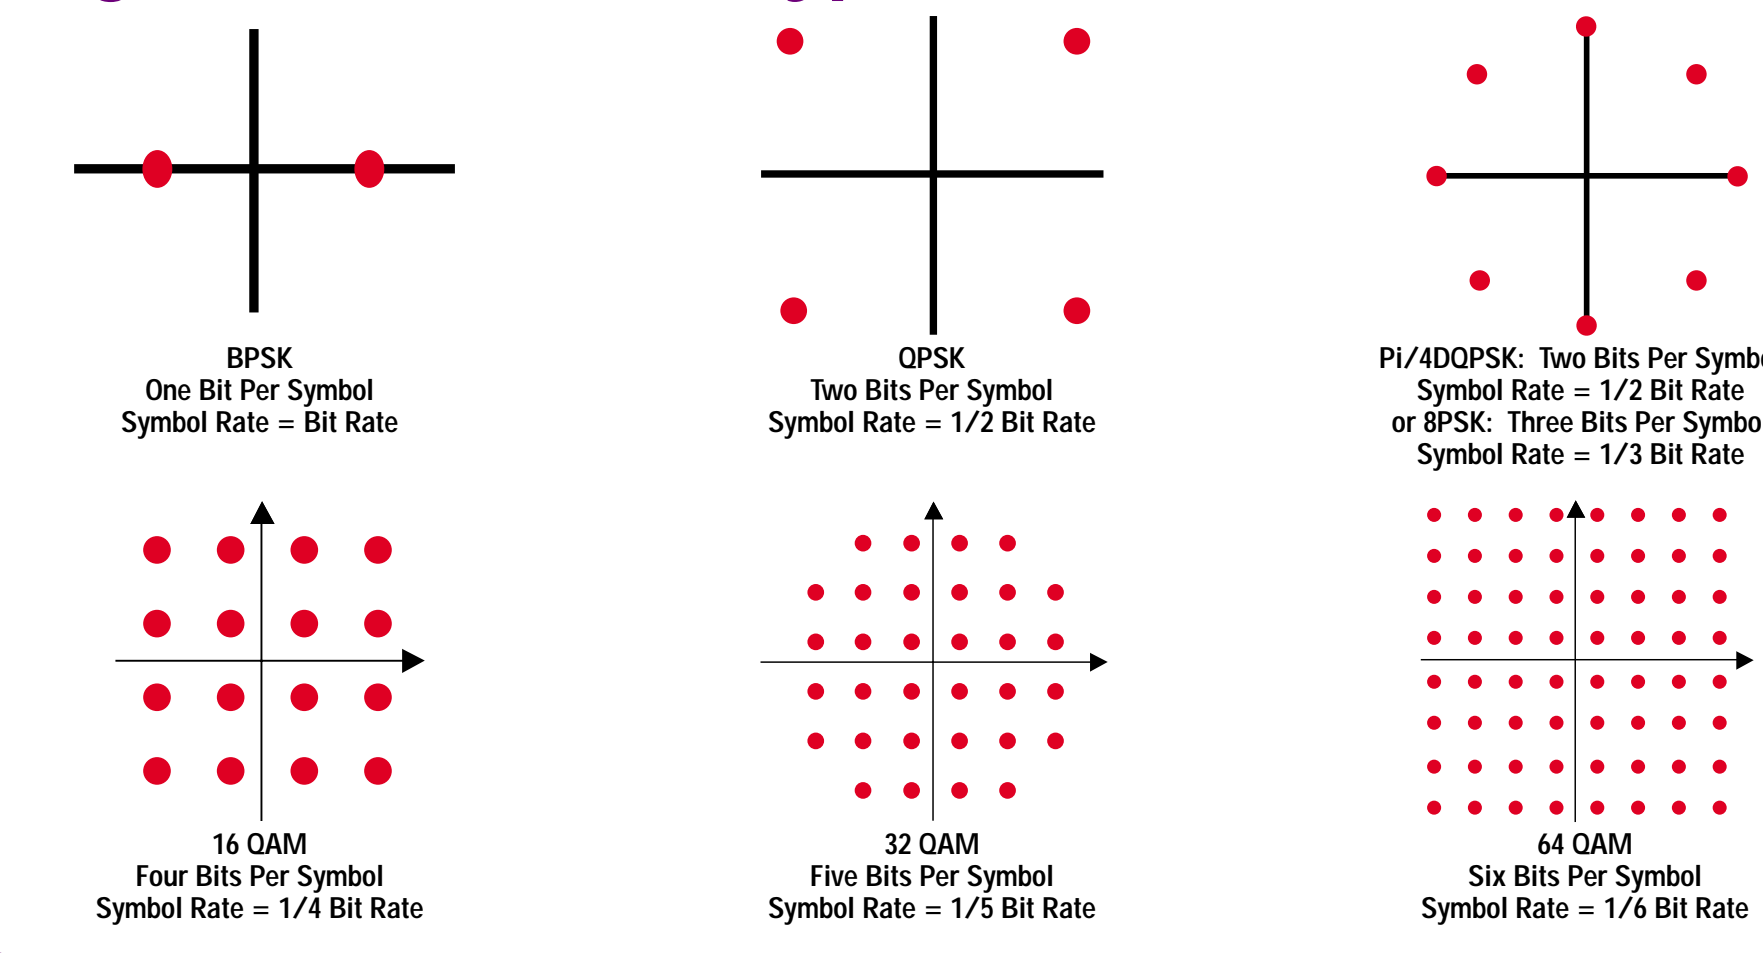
BPSK
One Bit Per Symbol
Symbol Rate = Bit Rate

QPSK
Two Bits Per Symbol
Symbol Rate = 1/2 Bit Rate

Pi/4DQPSK: Two Bits Per Symb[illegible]
Symbol Rate = 1/2 Bit Rate
or 8PSK: Three Bits Per Symbo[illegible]
Symbol Rate = 1/3 Bit Rate

16 QAM
Four Bits Per Symbol
Symbol Rate = 1/4 Bit Rate

32 QAM
Five Bits Per Symbol
Symbol Rate = 1/5 Bit Rate

64 QAM
Six Bits Per Symbol
Symbol Rate = 1/6 Bit Rate